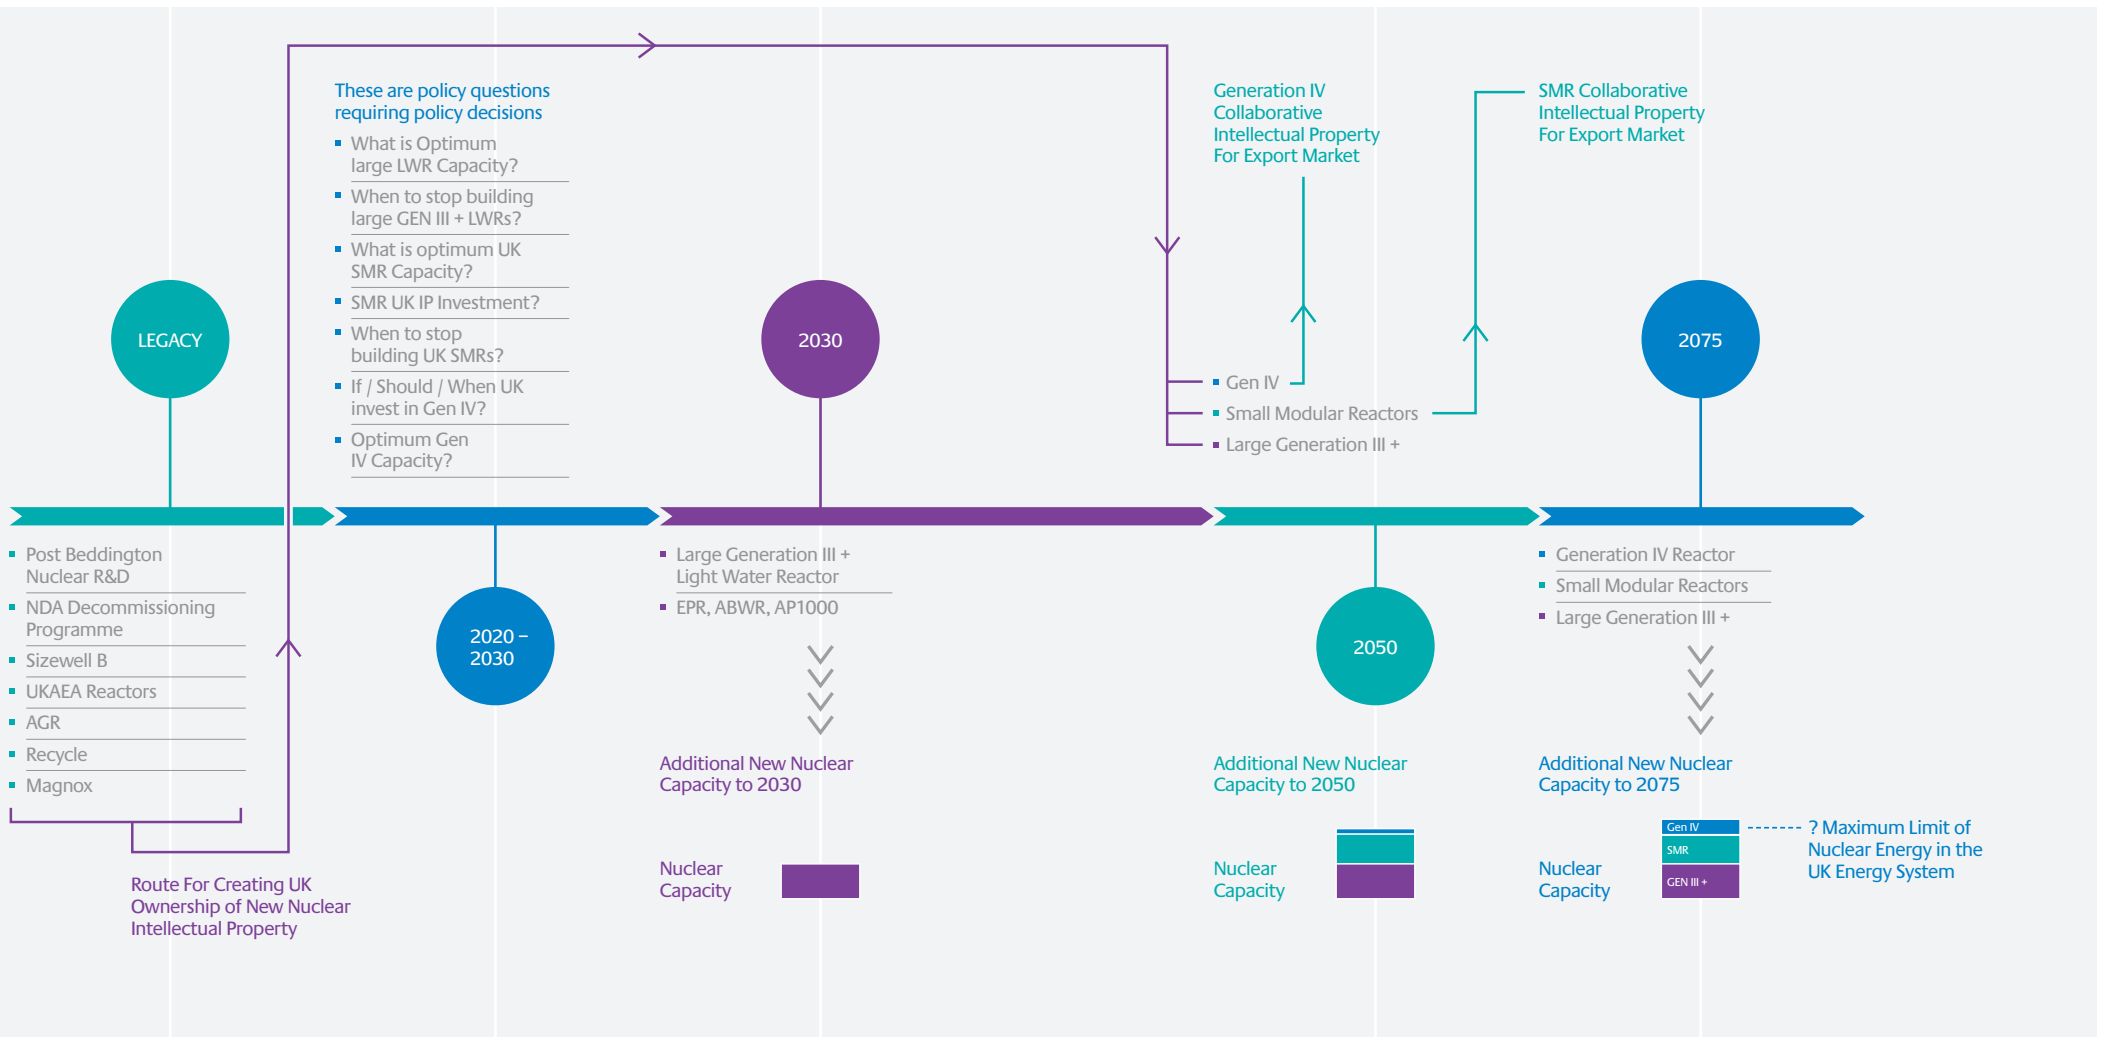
These are policy questions requiring policy decisions

- What is Optimum large LWR Capacity?
- When to stop building large GEN III + LWRs?
- What is optimum UK SMR Capacity?
- SMR UK IP Investment?
- When to stop building UK SMRs?
- If / Should / When UK invest in Gen IV?
- Optimum Gen IV Capacity?

Generation IV Collaborative Intellectual Property For Export Market

SMR Collaborative Intellectual Property For Export Market

LEGACY

2030

2075

- Gen IV
- Small Modular Reactors
- Large Generation III +

- Post Beddington Nuclear R&D
- NDA Decommissioning Programme
- Sizewell B
- UKAEA Reactors
- AGR
- Recycle
- Magnox

Route For Creating UK Ownership of New Nuclear Intellectual Property

2020 – 2030

- Large Generation III + Light Water Reactor
- EPR, ABWR, AP1000

Additional New Nuclear Capacity to 2030

Nuclear Capacity

2050

Additional New Nuclear Capacity to 2050

Nuclear Capacity

- Generation IV Reactor
- Small Modular Reactors
- Large Generation III +

Additional New Nuclear Capacity to 2075

Nuclear Capacity

Gen IV

SMR

GEN III +

? Maximum Limit of Nuclear Energy in the UK Energy System